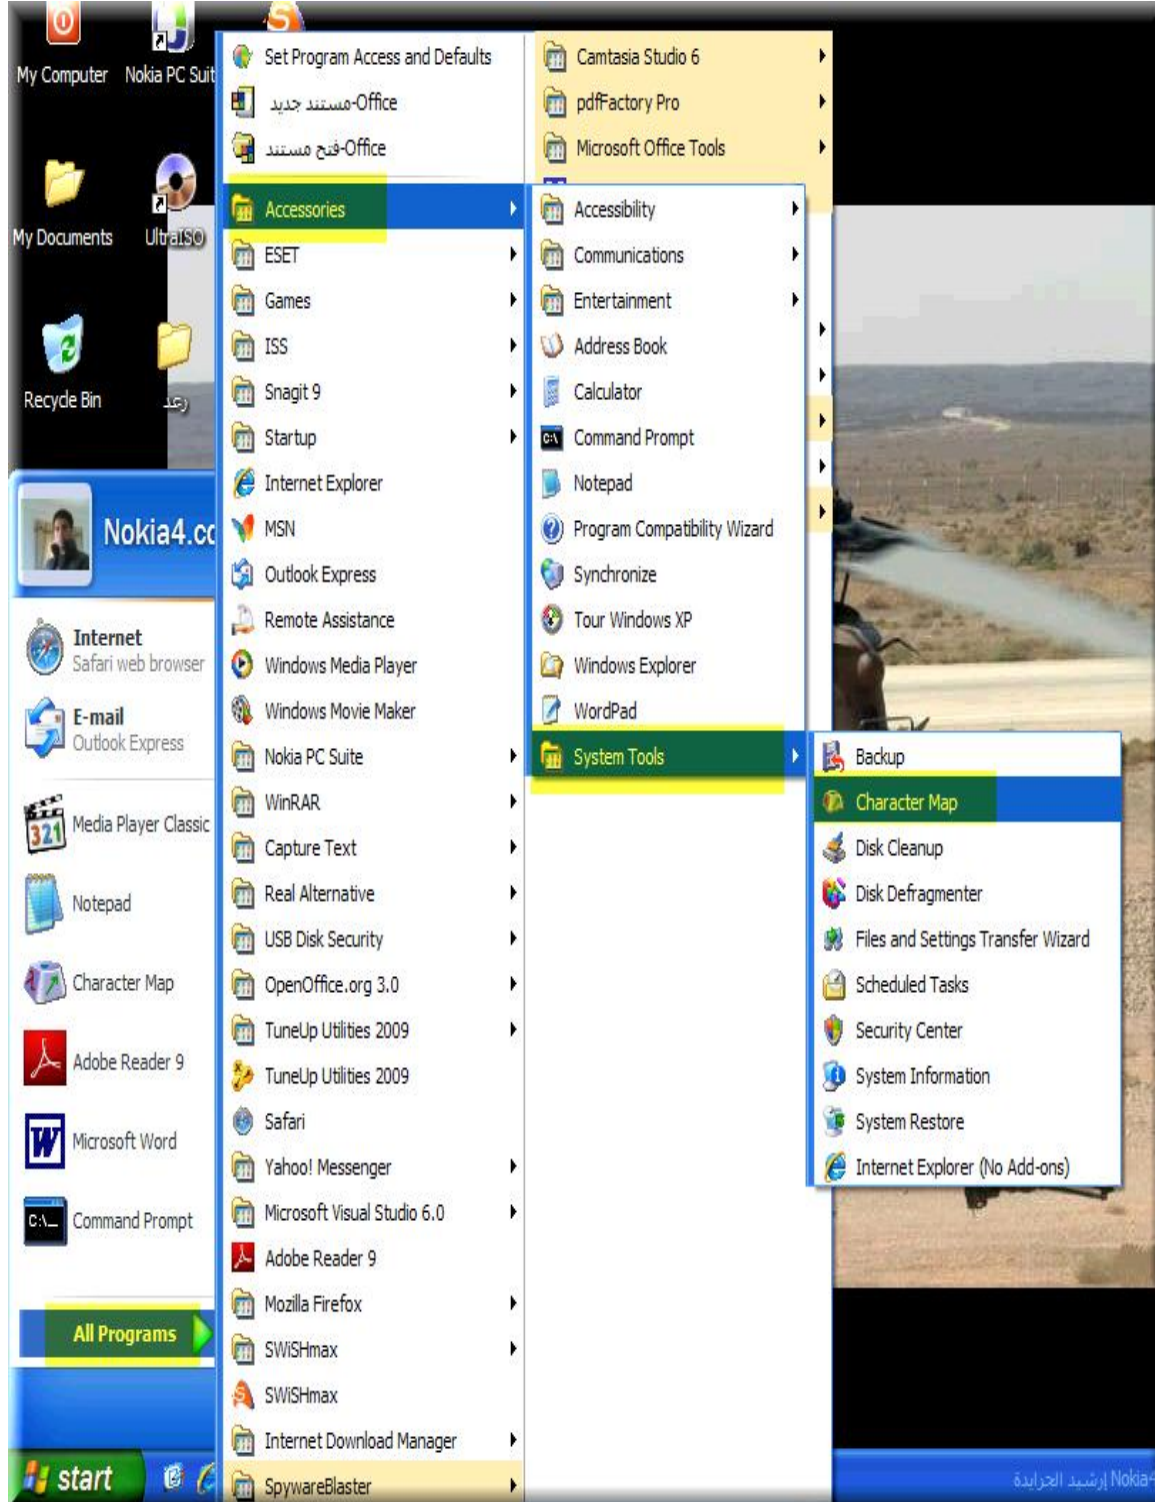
My Computer
Nokia PC Suit
My Documents
UltraISO
Recycle Bin
زعل

Nokia4.co

Internet
Safari web browser
E-mail
Outlook Express
Media Player Classic
Notepad
Character Map
Adobe Reader 9
Microsoft Word
Command Prompt
All Programs

start

Set Program Access and Defaults
مستند جديد-Office
فتح مستند-Office
Accessories
ESET
Games
ISS
Snagit 9
Startup
Internet Explorer
MSN
Outlook Express
Remote Assistance
Windows Media Player
Windows Movie Maker
Nokia PC Suite
WinRAR
Capture Text
Real Alternative
USB Disk Security
OpenOffice.org 3.0
TuneUp Utilities 2009
TuneUp Utilities 2009
Safari
Yahoo! Messenger
Microsoft Visual Studio 6.0
Adobe Reader 9
Mozilla Firefox
SWiSHmax
SWiSHmax
Internet Download Manager
SpywareBlaster

Camtasia Studio 6
pdfFactory Pro
Microsoft Office Tools

Accessibility
Communications
Entertainment
Address Book
Calculator
Command Prompt
Notepad
Program Compatibility Wizard
Synchronize
Tour Windows XP
Windows Explorer
WordPad
System Tools

Backup
Character Map
Disk Cleanup
Disk Defragmenter
Files and Settings Transfer Wizard
Scheduled Tasks
Security Center
System Information
System Restore
Internet Explorer (No Add-ons)

إرشيف الحرابة Nokia4